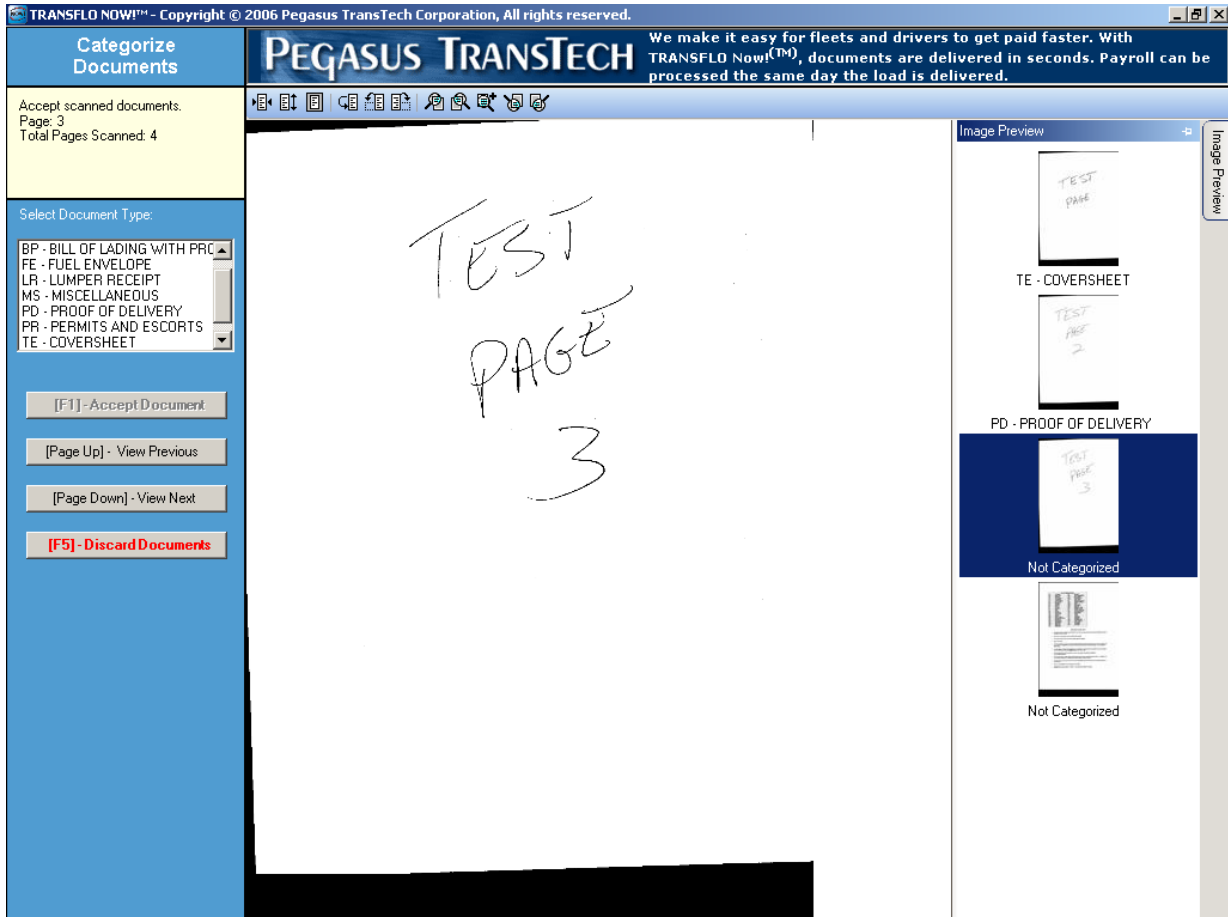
TRANSFLO NOW!™ - Copyright © 2006 Pegasus TransTech Corporation, All rights reserved.

Categorize Documents

PEGASUS TRANSTECH

We make it easy for fleets and drivers to get paid faster. With TRANSFLO Now!(TM), documents are delivered in seconds. Payroll can be processed the same day the load is delivered.

Accept scanned documents.
Page: 3
Total Pages Scanned: 4

Select Document Type:

BP - BILL OF LADING WITH PRO
FE - FUEL ENVELOPE
LR - LUMPER RECEIPT
MS - MISCELLANEOUS
PD - PROOF OF DELIVERY
PR - PERMITS AND ESCORTS
TE - COVERSHEET

[F1] - Accept Document

[Page Up] - View Previous

[Page Down] - View Next

[F5] - Discard Documents

TEST PAGE 3

Image Preview

TEST PAGE

TE - COVERSHEET

TEST PAGE 2

PD - PROOF OF DELIVERY

TEST PAGE 3

Not Categorized

Not Categorized

Image Preview